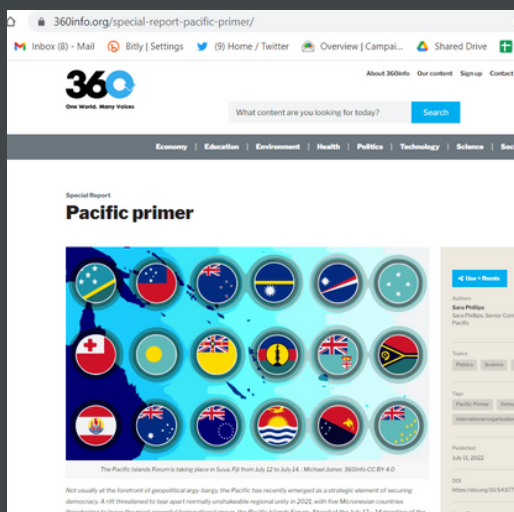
360info.org/special-report-pacific-primer/

Inbox (8) - Mail | Bitly | Settings | (9) Home / Twitter | Overview | Campai... | Shared Drive

360
One World. Many Voices

About 360info | Our content | Sign up | Contact

What content are you looking for today? | Search

Economy | Education | Environment | Health | Politics | Technology | Science | Soc

Special Report
Pacific primer

The Pacific Islands Forum is taking place in Suva, Fiji from July 12 to July 14 : Michael Joiner, 360info CC BY 4.0

Not usually at the forefront of geopolitical argy-bargy, the Pacific has recently emerged as a strategic element of securing democracy. A rift threatened to tear apart normally unshakeable regional unity in 2021, with five Micronesian countries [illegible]

Use + Remix

Authors
Sara Phillips
Sara Phillips, Senior Com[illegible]
Pacific

Topics
Politics | Science | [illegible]

Tags
Pacific Primer | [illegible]
international organisatio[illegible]

Published
July 11, 2022

DOI
https://doi.org/10.54377/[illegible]